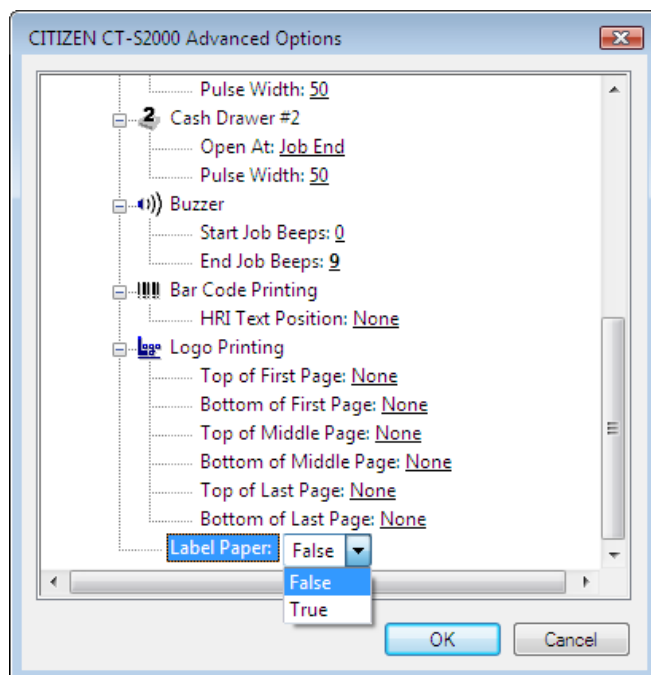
CITIZEN CT-S2000 Advanced Options

Pulse Width: 50
Cash Drawer #2
Open At: Job End
Pulse Width: 50
Buzzer
Start Job Beeps: 0
End Job Beeps: 9
Bar Code Printing
HRI Text Position: None
Logo Printing
Top of First Page: None
Bottom of First Page: None
Top of Middle Page: None
Bottom of Middle Page: None
Top of Last Page: None
Bottom of Last Page: None
Label Paper: False
False
True

OK
Cancel